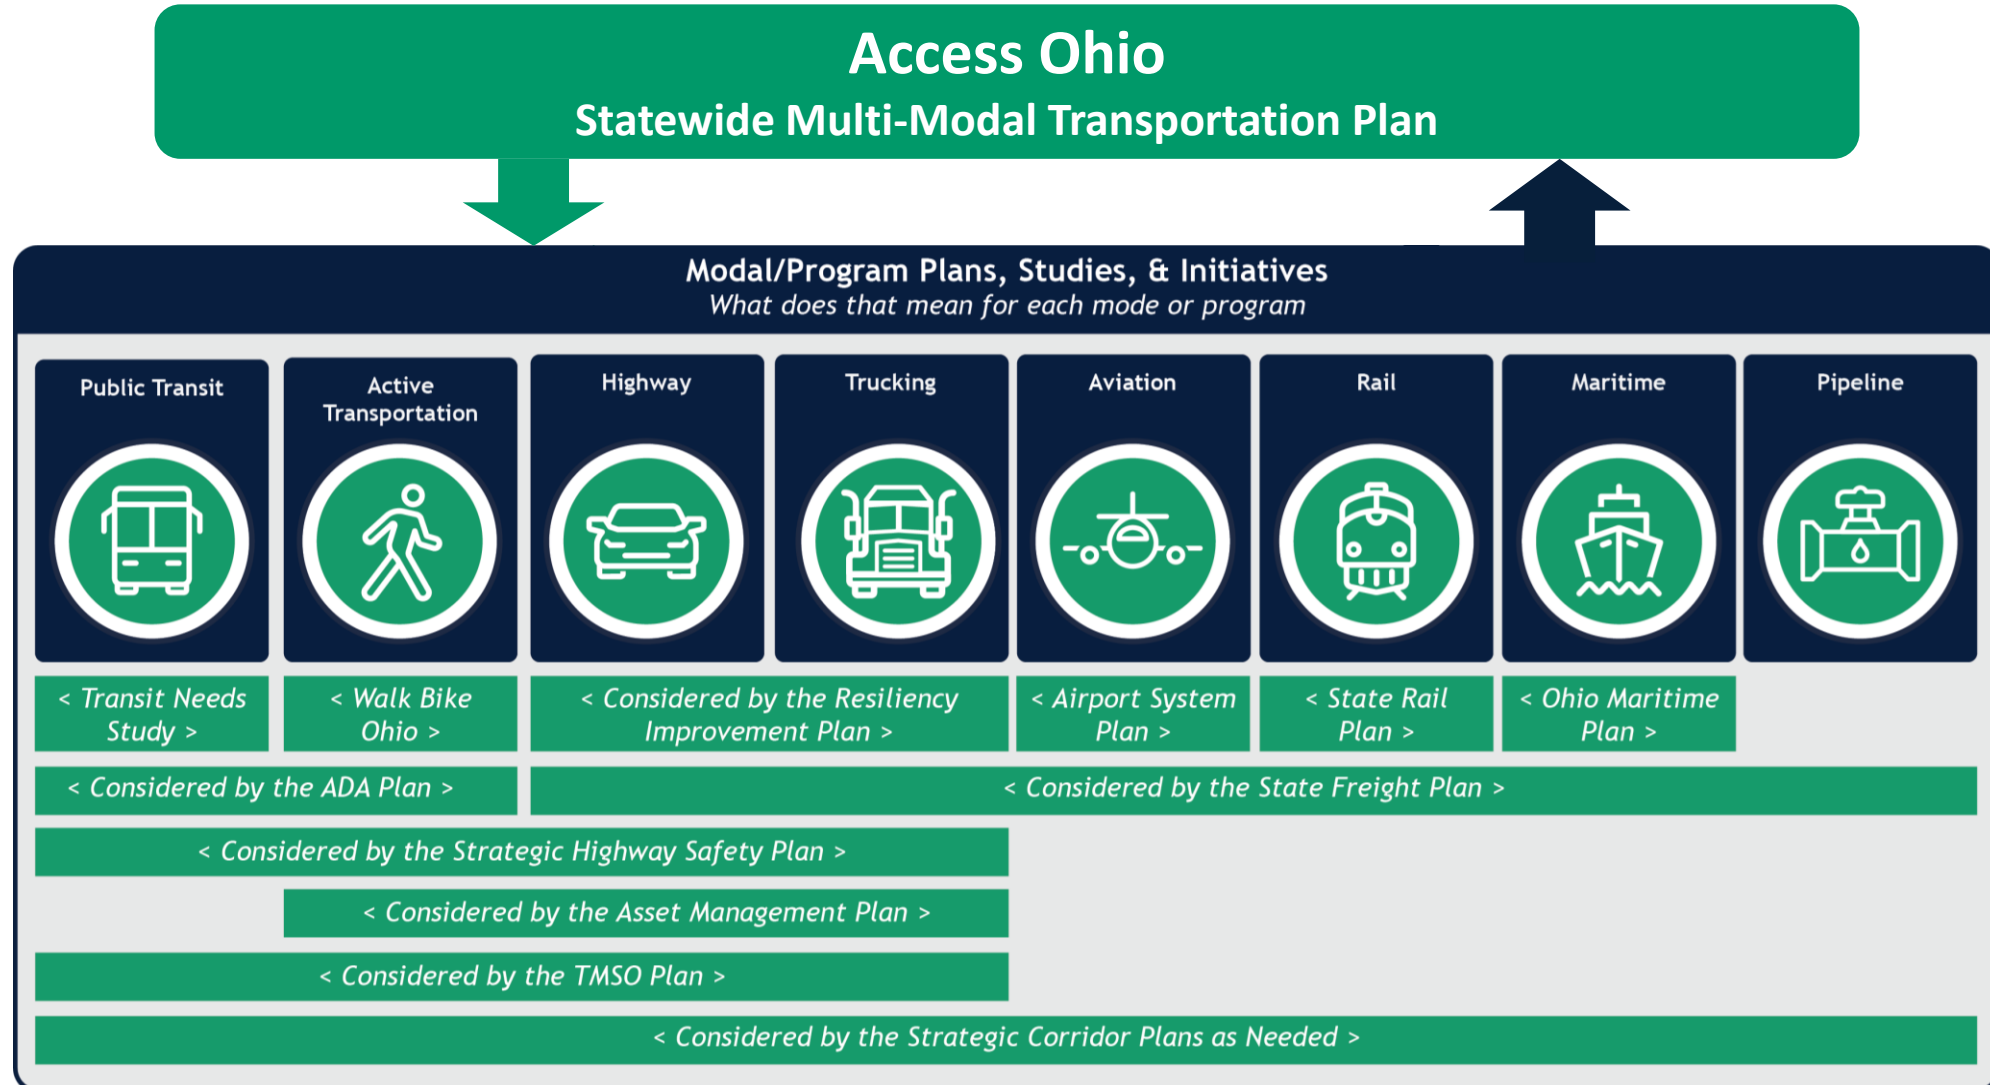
Access Ohio
Statewide Multi-Modal Transportation Plan

Modal/Program Plans, Studies, & Initiatives
What does that mean for each mode or program

Public Transit

Active Transportation

Highway

Trucking

Aviation

Rail

Maritime

Pipeline

< Transit Needs Study >

< Walk Bike Ohio >

< Considered by the Resiliency Improvement Plan >

< Airport System Plan >

< State Rail Plan >

< Ohio Maritime Plan >

< Considered by the ADA Plan >

< Considered by the State Freight Plan >

< Considered by the Strategic Highway Safety Plan >

< Considered by the Asset Management Plan >

< Considered by the TMSO Plan >

< Considered by the Strategic Corridor Plans as Needed >